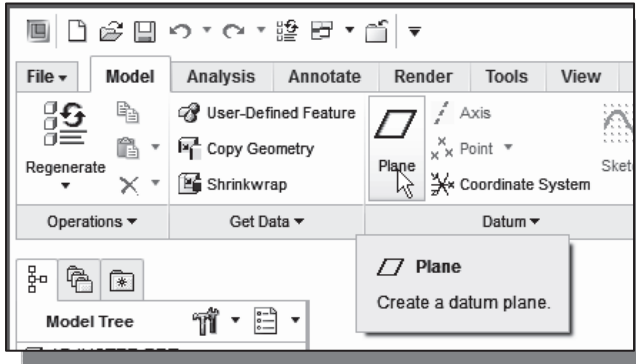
File ▾
Model
Analysis
Annotate
Render
Tools
View

Regenerate ▾
User-Defined Feature
Copy Geometry
Shrinkwrap
Plane
Axis
Point ▾
Coordinate System
Sket

Operations ▾
Get Data ▾
Datum ▾

Plane
Create a datum plane.

Model Tree